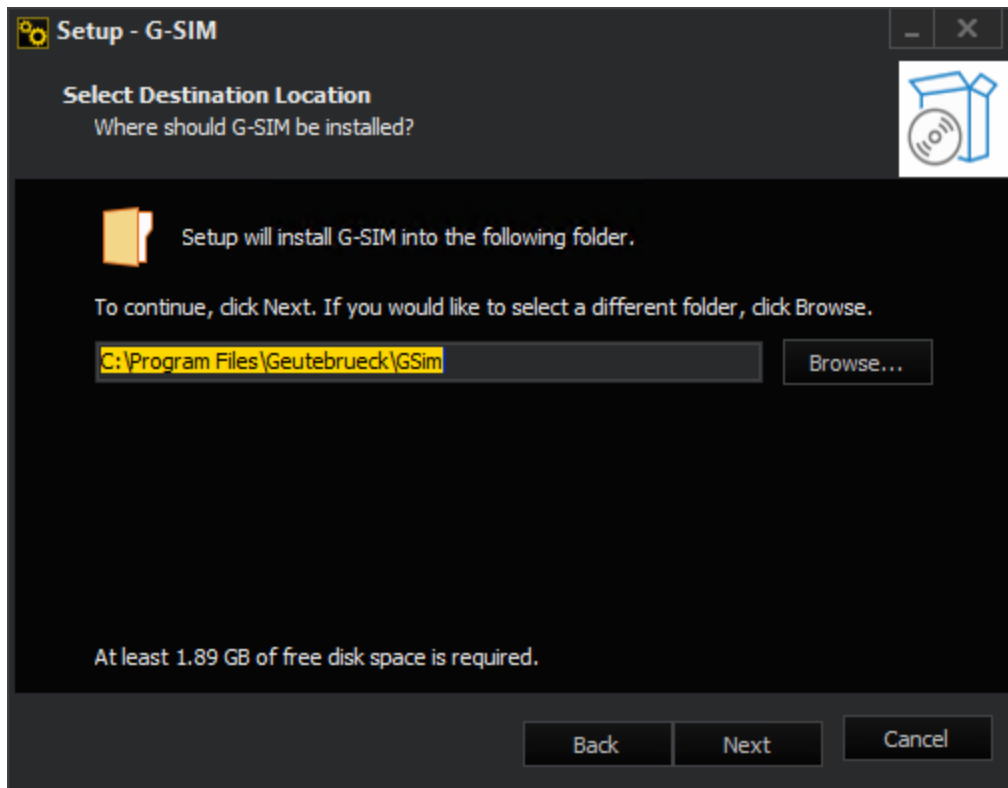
Setup - G-SIM

Select Destination Location
Where should G-SIM be installed?

Setup will install G-SIM into the following folder.

To continue, click Next. If you would like to select a different folder, click Browse.

C:\Program Files\Geutebrueck\GSim

Browse...

At least 1.89 GB of free disk space is required.

Back
Next
Cancel